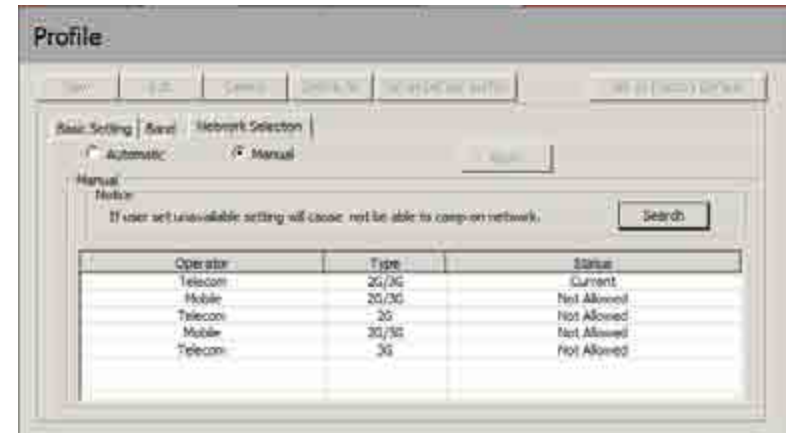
Profile

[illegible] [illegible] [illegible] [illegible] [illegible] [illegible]

Basic Setting | Band | Network Selection

Automatic Manual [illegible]

Manual

Notice

If user set unavailable setting will cause not be able to camp on network.

Search

| Operator | Type | Status |
|---|---|---|
| Telecom | 2G/3G | Current |
| Mobile | 2G/3G | Not Allowed |
| Telecom | 2G | Not Allowed |
| Mobile | 2G/3G | Not Allowed |
| Telecom | 3G | Not Allowed |